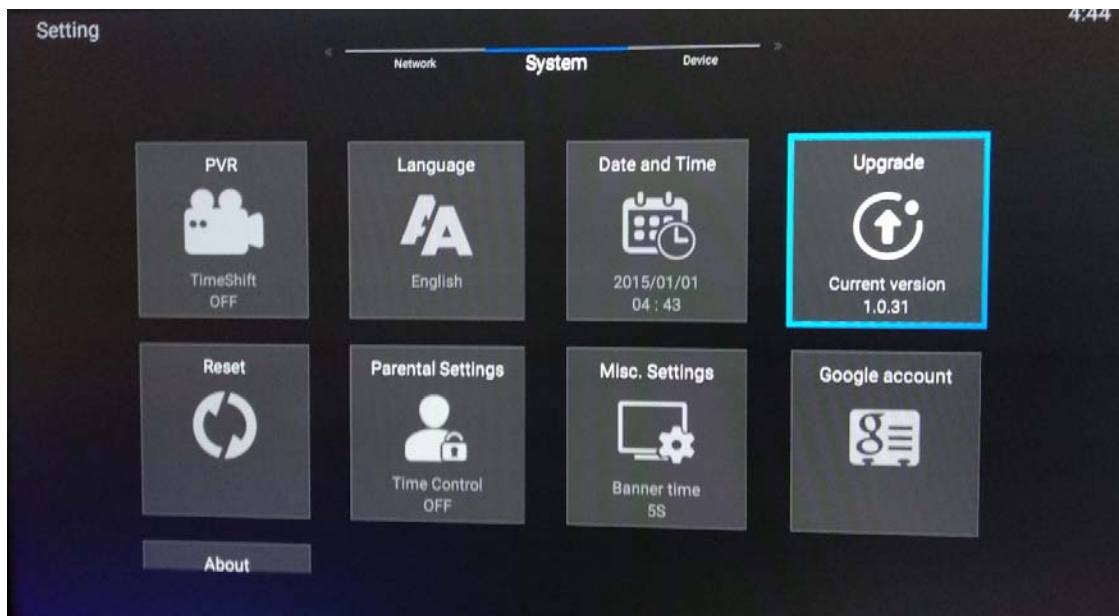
Setting

4:44

Network System Device

PVR
TimeShift
OFF

Language
English

Date and Time
2015/01/01
04 : 43

Upgrade
Current version
1.0.31

Reset

Parental Settings
Time Control
OFF

Misc. Settings
Banner time
5S

Google account

About